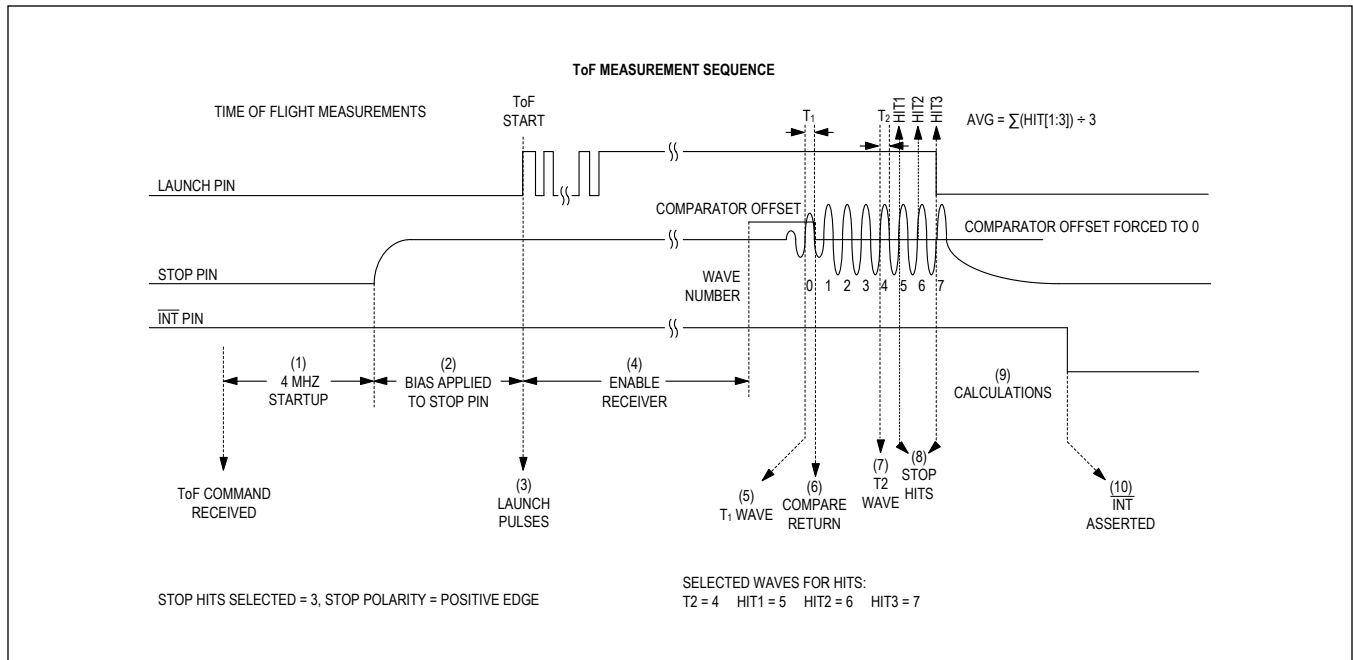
ToF MEASUREMENT SEQUENCE

TIME OF FLIGHT MEASUREMENTS

ToF START

$T_1$

$T_2$

HIT1 HIT2 HIT3

AVG = ∑(HIT[1:3]) ÷ 3

LAUNCH PIN

COMPARATOR OFFSET

COMPARATOR OFFSET FORCED TO 0

STOP PIN

WAVE NUMBER

0 1 2 3 4 5 6 7

$\overline{INT}$ PIN

(1) 4 MHZ STARTUP

(2) BIAS APPLIED TO STOP PIN

(4) ENABLE RECEIVER

(9) CALCULATIONS

ToF COMMAND RECEIVED

(3) LAUNCH PULSES

(5) $T_1$ WAVE

(6) COMPARE RETURN

(7) T2 WAVE

(8) STOP HITS

(10) $\overline{INT}$ ASSERTED

STOP HITS SELECTED = 3, STOP POLARITY = POSITIVE EDGE

SELECTED WAVES FOR HITS:
T2 = 4 HIT1 = 5 HIT2 = 6 HIT3 = 7